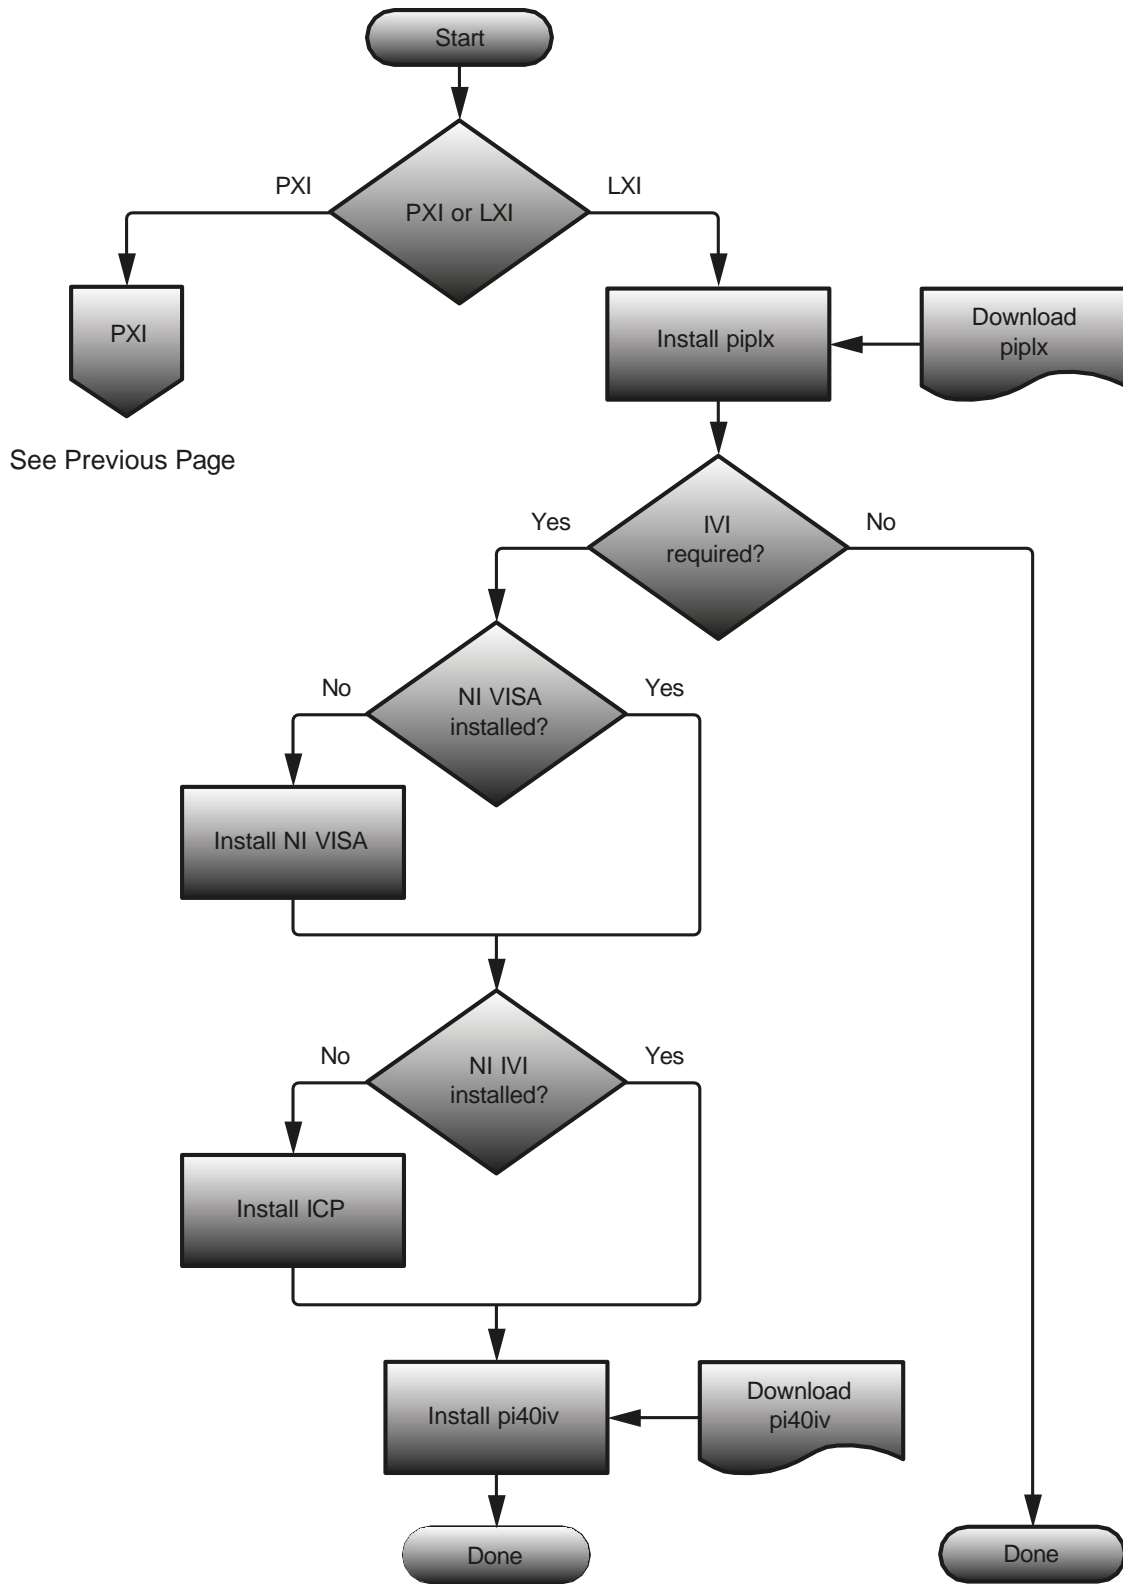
Start

PXI

PXI or LXI

LXI

PXI

Install piplx

Download piplx

See Previous Page

Yes

IVI required?

No

No

NI VISA installed?

Yes

Install NI VISA

No

NI IVI installed?

Yes

Install ICP

Install pi40iv

Download pi40iv

Done

Done